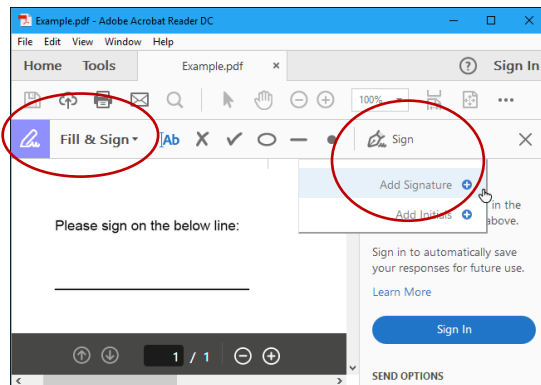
Example.pdf - Adobe Acrobat Reader DC

File Edit View Window Help

Home Tools Example.pdf × ? Sign In

100%

Fill & Sign Ab Sign ×

Add Signature
Add Initials

in the above.

Please sign on the below line:

Sign in to automatically save your responses for future use.

Learn More

Sign In

1 / 1

SEND OPTIONS